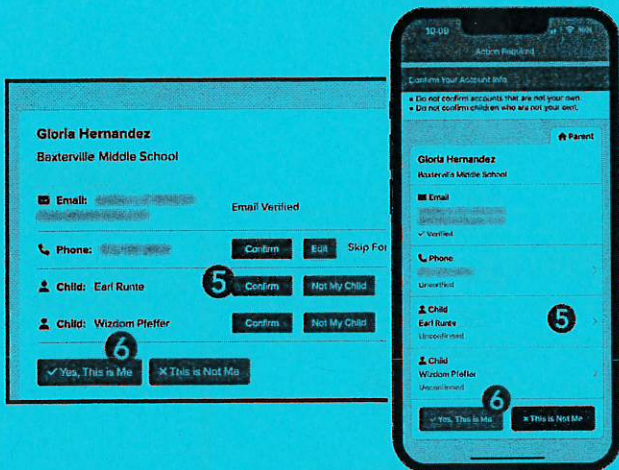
Gloria Hernandez
Baxterville Middle School

Email: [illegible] Email Verified

Phone: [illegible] Confirm Edit Skip For

5

Child: Earl Runte Confirm Not My Child

Child: Wizdom Pfeffer Confirm Not My Child

6

✓ Yes, This is Me ✕ This is Not Me

10:00

Action Required

Confirm Your Account Info

• Do not confirm accounts that are not your own.
• Do not confirm children who are not your own.

Parent

Gloria Hernandez
Baxterville Middle School

Email
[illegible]
✓ Verified

Phone
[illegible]
Unverified

Child
Earl Runte
Unconfirmed

5

Child
Wizdom Pfeffer
Unconfirmed

6

✓ Yes, This is Me ✕ This is Not Me